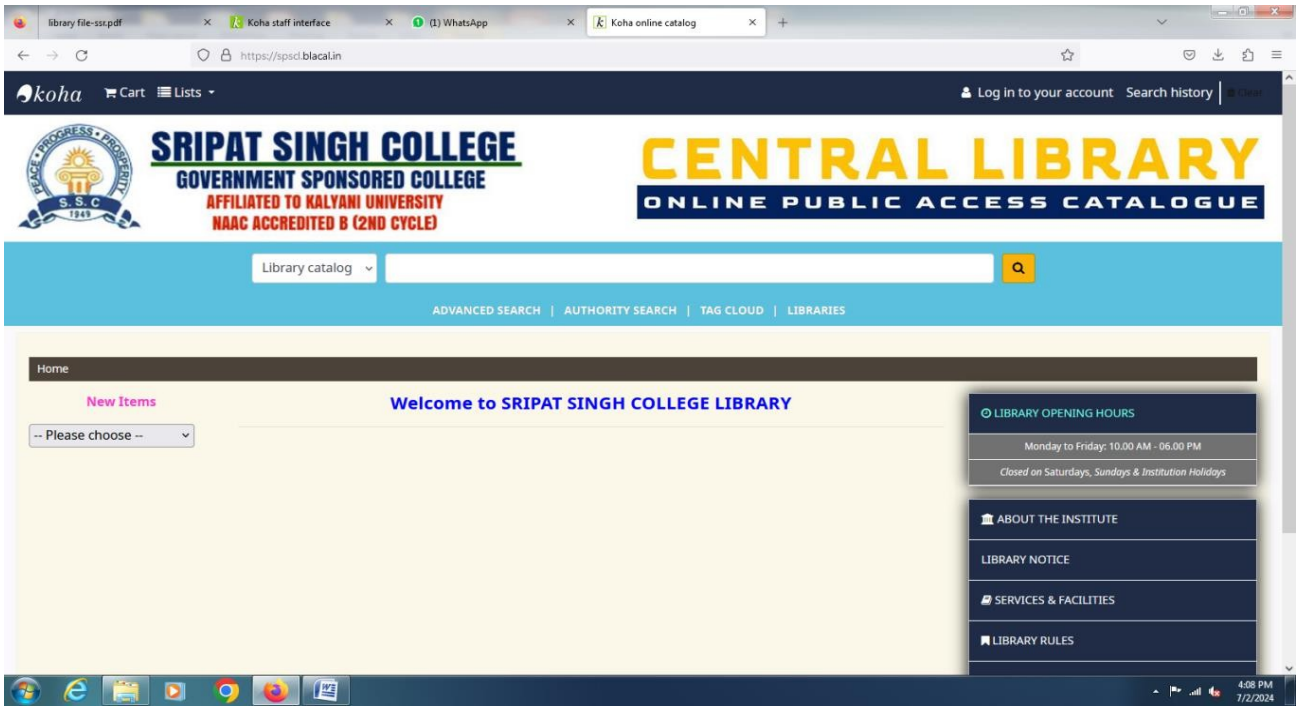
library file-ssr.pdf × Koha staff interface × (1) WhatsApp × Koha online catalog × +

https://spscl.blacal.in

koha Cart Lists

Log in to your account Search history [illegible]

PEACE PROGRESS PROSPERITY S. S. C 1949

SRIPAT SINGH COLLEGE
GOVERNMENT SPONSORED COLLEGE
AFFILIATED TO KALYANI UNIVERSITY
NAAC ACCREDITED B (2ND CYCLE)

CENTRAL LIBRARY
ONLINE PUBLIC ACCESS CATALOGUE

Library catalog

ADVANCED SEARCH | AUTHORITY SEARCH | TAG CLOUD | LIBRARIES

Home

New Items

-- Please choose --

Welcome to SRIPAT SINGH COLLEGE LIBRARY

LIBRARY OPENING HOURS

Monday to Friday: 10.00 AM - 06.00 PM

Closed on Saturdays, Sundays & Institution Holidays

ABOUT THE INSTITUTE

LIBRARY NOTICE

SERVICES & FACILITIES

LIBRARY RULES

4:08 PM
7/2/2024